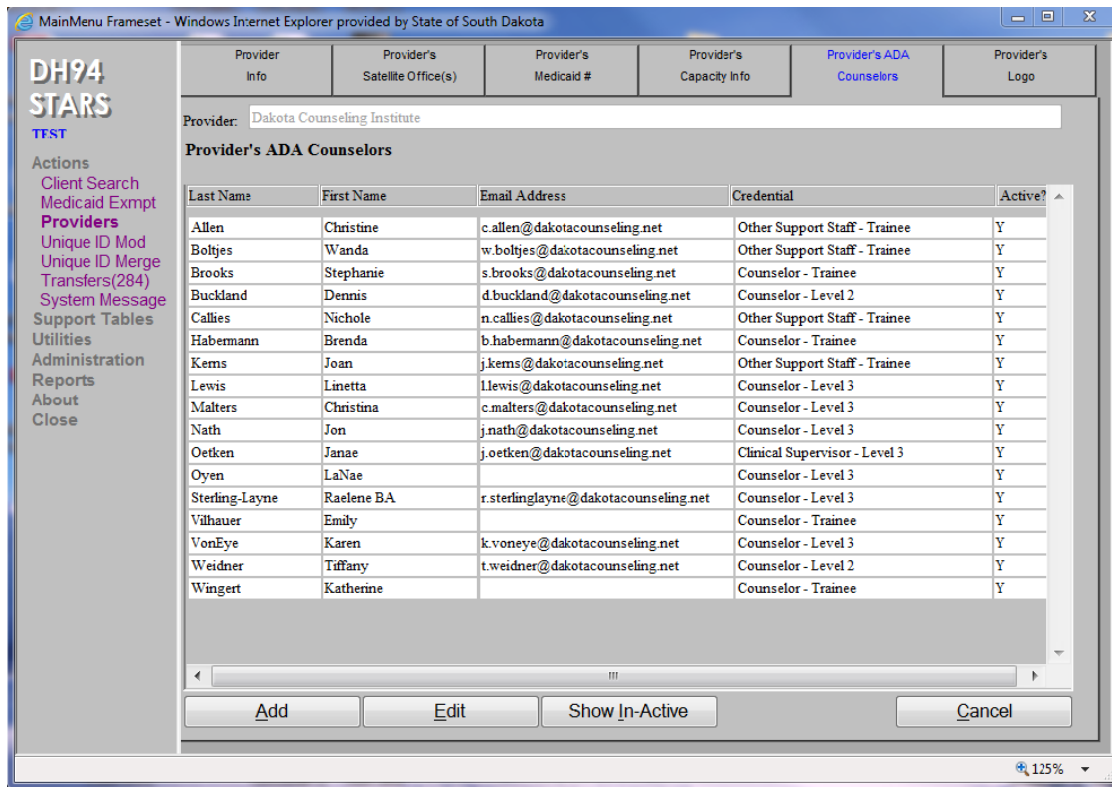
MainMenu Frameset - Windows Internet Explorer provided by State of South Dakota

DH94 STARS
TEST

Actions
Client Search
Medicaid Exmpt
Providers
Unique ID Mod
Unique ID Merge
Transfers(284)
System Message
Support Tables
Utilities
Administration
Reports
About
Close

| Provider Info | Provider's Satellite Office(s) | Provider's Medicaid # | Provider's Capacity Info | Provider's ADA Counselors | Provider's Logo |
|---|---|---|---|---|---|

Provider: Dakota Counseling Institute

Provider's ADA Counselors

| Last Name | First Name | Email Address | Credential | Active? |
|---|---|---|---|---|
| Allen | Christine | c.allen@dakotacounseling.net | Other Support Staff - Trainee | Y |
| Boltjes | Wanda | w.boltjes@dakotacounseling.net | Other Support Staff - Trainee | Y |
| Brooks | Stephanie | s.brooks@dakotacounseling.net | Counselor - Trainee | Y |
| Buckland | Dennis | d.buckland@dakotacounseling.net | Counselor - Level 2 | Y |
| Callies | Nichole | n.callies@dakotacounseling.net | Other Support Staff - Trainee | Y |
| Habermann | Brenda | b.habermann@dakotacounseling.net | Counselor - Trainee | Y |
| Kerns | Joan | j.kerns@dakotacounseling.net | Other Support Staff - Trainee | Y |
| Lewis | Linetta | l.lewis@dakotacounseling.net | Counselor - Level 3 | Y |
| Malters | Christina | c.malters@dakotacounseling.net | Counselor - Level 3 | Y |
| Nath | Jon | j.nath@dakotacounseling.net | Counselor - Level 3 | Y |
| Oetken | Janae | j.oetken@dakotacounseling.net | Clinical Supervisor - Level 3 | Y |
| Oyen | LaNae | | Counselor - Level 3 | Y |
| Sterling-Layne | Raelene BA | r.sterlinglayne@dakotacounseling.net | Counselor - Level 3 | Y |
| Vilhauer | Emily | | Counselor - Trainee | Y |
| VonEye | Karen | k.voneye@dakotacounseling.net | Counselor - Level 3 | Y |
| Weidner | Tiffany | t.weidner@dakotacounseling.net | Counselor - Level 2 | Y |
| Wingert | Katherine | | Counselor - Trainee | Y |

Add
Edit
Show In-Active
Cancel

125%